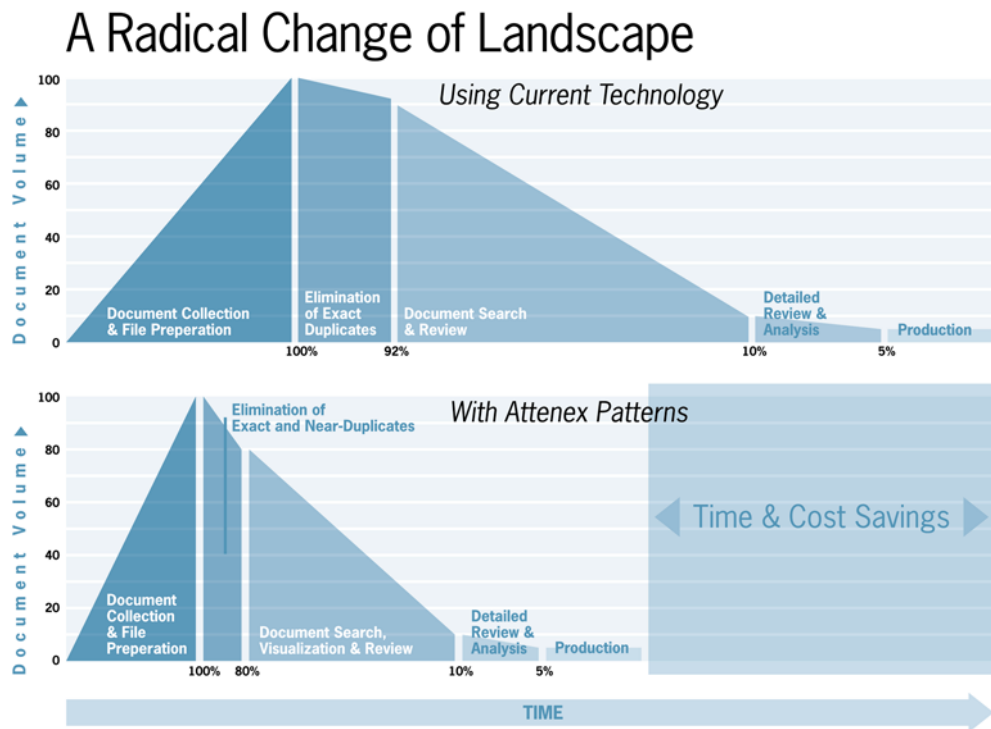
A Radical Change of Landscape

Using Current Technology

Document Volume

100
80
60
40
20
0

Document Collection & File Preperation

Elimination of Exact Duplicates

Document Search & Review

Detailed Review & Analysis

Production

100%
92%
10%
5%

With Attenex Patterns

Document Volume

100
80
60
40
20
0

Elimination of Exact and Near-Duplicates

Document Collection & File Preperation

Document Search, Visualization & Review

Detailed Review & Analysis

Production

100%
80%
10%
5%

Time & Cost Savings

TIME